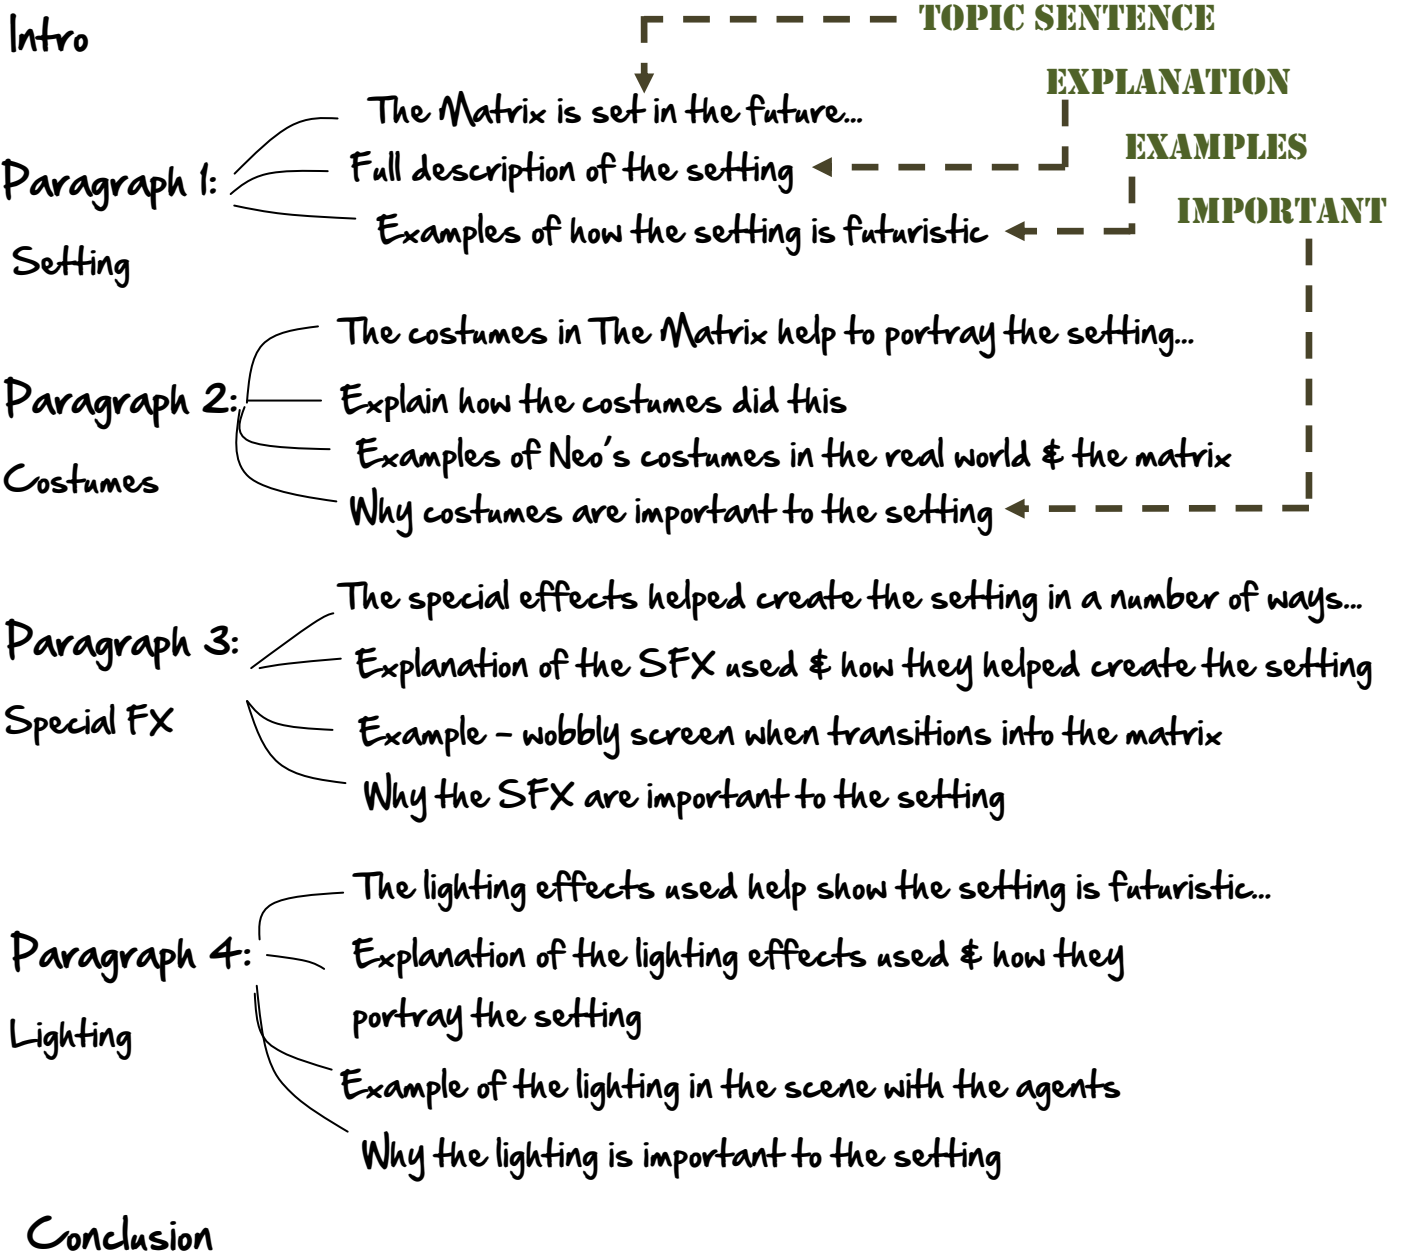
Intro

TOPIC SENTENCE
EXPLANATION
EXAMPLES
IMPORTANT

Paragraph 1:
Setting

The Matrix is set in the future...
Full description of the setting
Examples of how the setting is futuristic

Paragraph 2:
Costumes

The costumes in The Matrix help to portray the setting...
Explain how the costumes did this
Examples of Neo's costumes in the real world & the matrix
Why costumes are important to the setting

Paragraph 3:
Special FX

The special effects helped create the setting in a number of ways...
Explanation of the SFX used & how they helped create the setting
Example – wobbly screen when transitions into the matrix
Why the SFX are important to the setting

Paragraph 4:
Lighting

The lighting effects used help show the setting is futuristic...
Explanation of the lighting effects used & how they portray the setting
Example of the lighting in the scene with the agents
Why the lighting is important to the setting

Conclusion